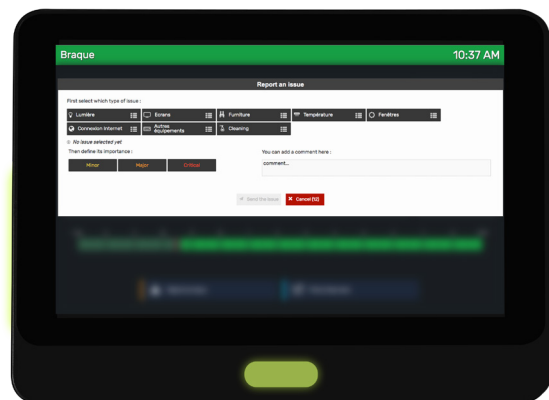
Braque

10:37 AM

Report an issue

First select which type of issue :

Lumière
Ecrans
Furniture
Température
Fenêtres
Connexion Internet
Autres équipements
Cleaning

No issue selected yet

Then define its importance :

Minor
Major
Critical

You can add a comment here :

comment...

Send the issue
Cancel (10)